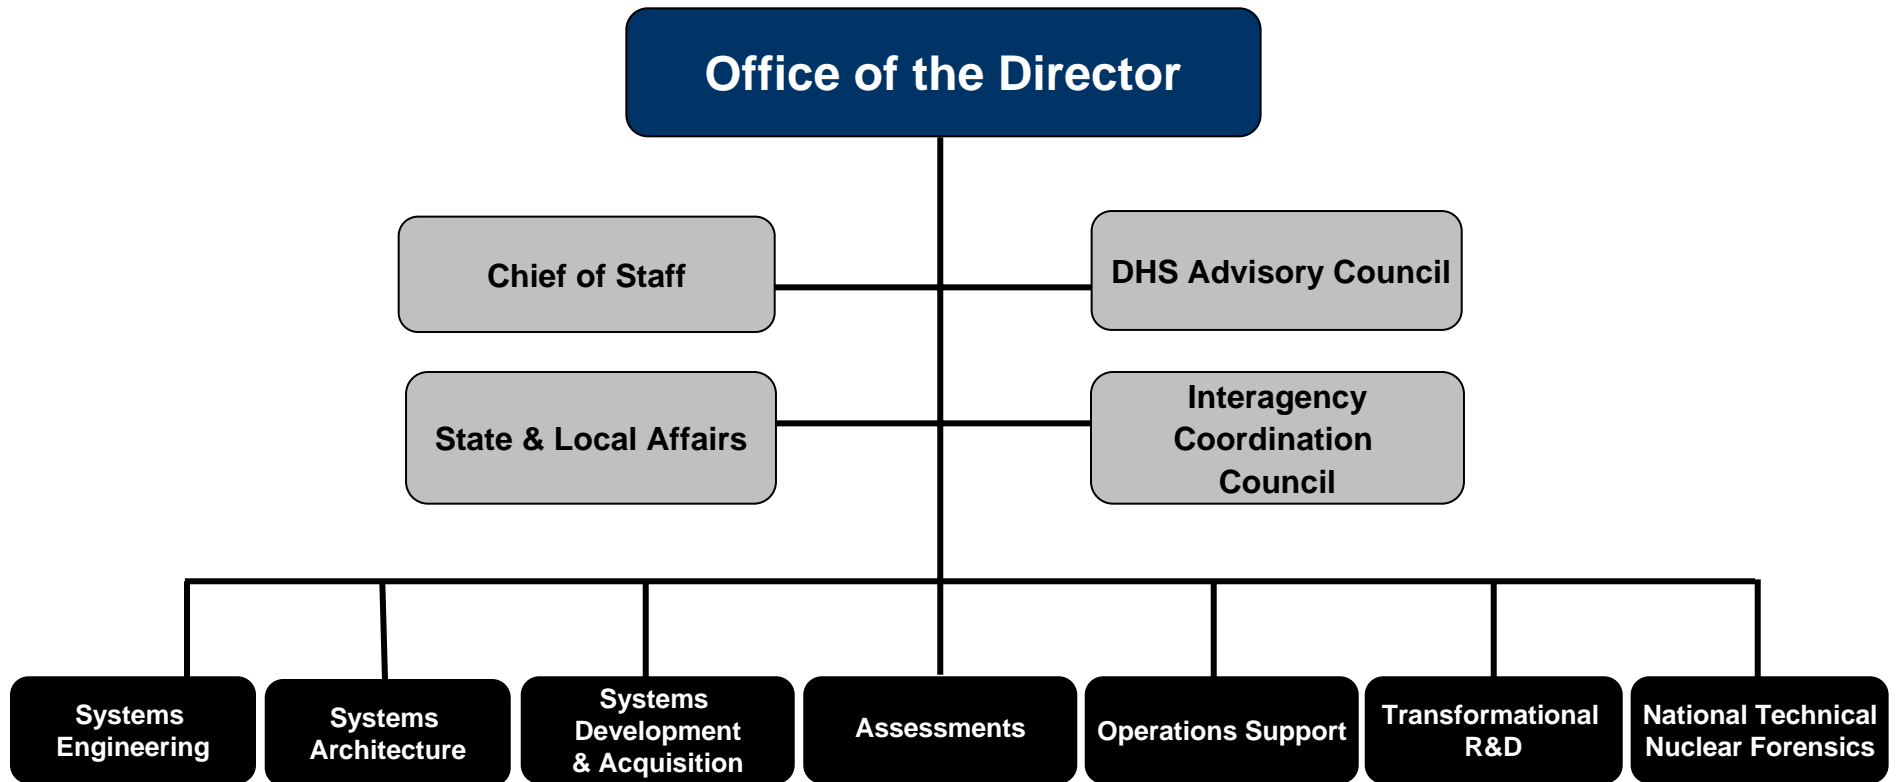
Office of the Director

Chief of Staff

DHS Advisory Council

State & Local Affairs

Interagency Coordination Council

Systems Engineering

Systems Architecture

Systems Development & Acquisition

Assessments

Operations Support

Transformational R&D

National Technical Nuclear Forensics